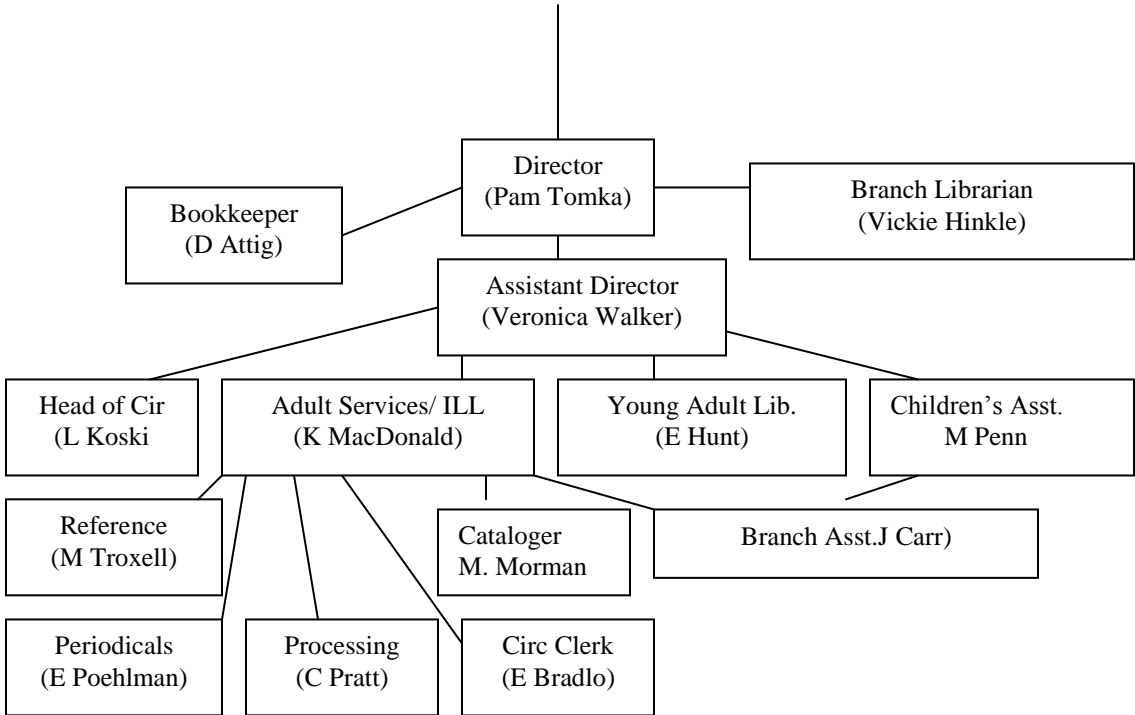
Director
(Pam Tomka)

Bookkeeper
(D Attig)

Branch Librarian
(Vickie Hinkle)

Assistant Director
(Veronica Walker)

Head of Cir
(L Koski

Adult Services/ ILL
(K MacDonald)

Young Adult Lib.
(E Hunt)

Children's Asst.
M Penn

Reference
(M Troxell)

Cataloger
M. Morman

Branch Asst.J Carr)

Periodicals
(E Poehlman)

Processing
(C Pratt)

Circ Clerk
(E Bradlo)